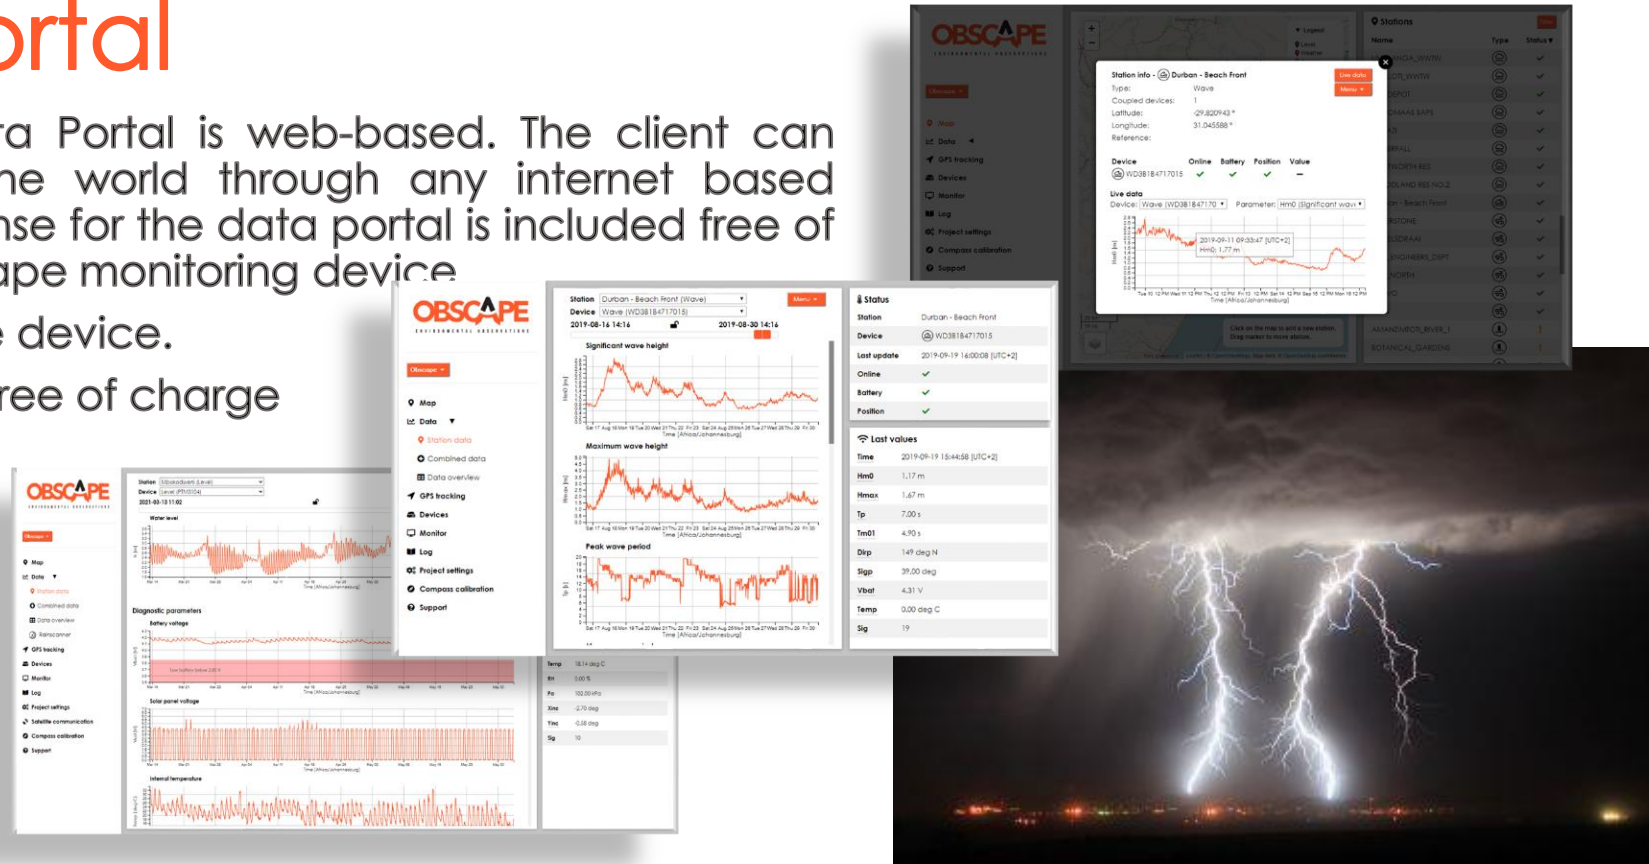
ortal

ra Portal is web-based. The client can he world through any internet based nse for the data portal is included free of ape monitoring device

e device.

ree of charge

OBSCAPE
ENVIRONMENTAL OBSERVATIONS

Obscape

Map
Data
Station data
Combined data
Data overview
Rainscanner
GPS tracking
Devices
Monitor
Log
Project settings
Satellite communication
Compass calibration
Support

Station Uloskadweni (Level)
Device Level (PTM504)
2021-05-15 11:02

Water level

Diagnostic parameters
Battery voltage
Low battery below 3.60 V

Solar panel voltage

Internal temperature

Temp 18.14 deg C
RH 0.00 %
Pa 100.00 kPa
Xinc -2.70 deg
Yinc -0.58 deg
Sig 10

OBSCAPE
ENVIRONMENTAL OBSERVATIONS

Obscape

Map
Data
Station data
Combined data
Data overview
GPS tracking
Devices
Monitor
Log
Project settings
Compass calibration
Support

Station Durban - Beach Front (Wave)
Device Wave (WD38184717015)
2019-08-16 14:16
2019-08-30 14:16
Menu

Significant wave height
Time [Africa/Johannesburg]
Maximum wave height
Time [Africa/Johannesburg]
Peak wave period
Time [Africa/Johannesburg]

Status
Station Durban - Beach Front
Device WD38184717015
Last update 2019-09-19 16:00:08 [UTC+2]
Online ✓
Battery ✓
Position ✓

Last values
Time 2019-09-19 15:44:58 [UTC+2]
Hm0 1.17 m
Hmax 1.67 m
Tp 7.00 s
Tm01 4.90 s
Dirp 149 deg N
Sigp 39.00 deg
Vbat 4.31 V
Temp 0.00 deg C
Sig 19

OBSCAPE
ENVIRONMENTAL OBSERVATIONS

Obscape
Map
Data
GPS tracking
Devices
Monitor
Log
Project settings
Compass calibration
Support

Station info - Durban - Beach Front
Live data
Menu
Type: Wave
Coupled devices: 1
Latitude: -29.820943°
Longitude: 31.045588°
Reference:

Device Online Battery Position Value
WD38184717015 ✓ ✓ ✓ —

Live data
Device: Wave (WD38184717015) Parameter: Hm0 (Significant wave
2019-09-11 09:33:47 [UTC+2]
Hm0: 1.77 m
Time [Africa/Johannesburg]

Stations
Name Type Status
Beach Front
AMANZIMTOTI_RIVER_1
BOTANICAL_GARDENS